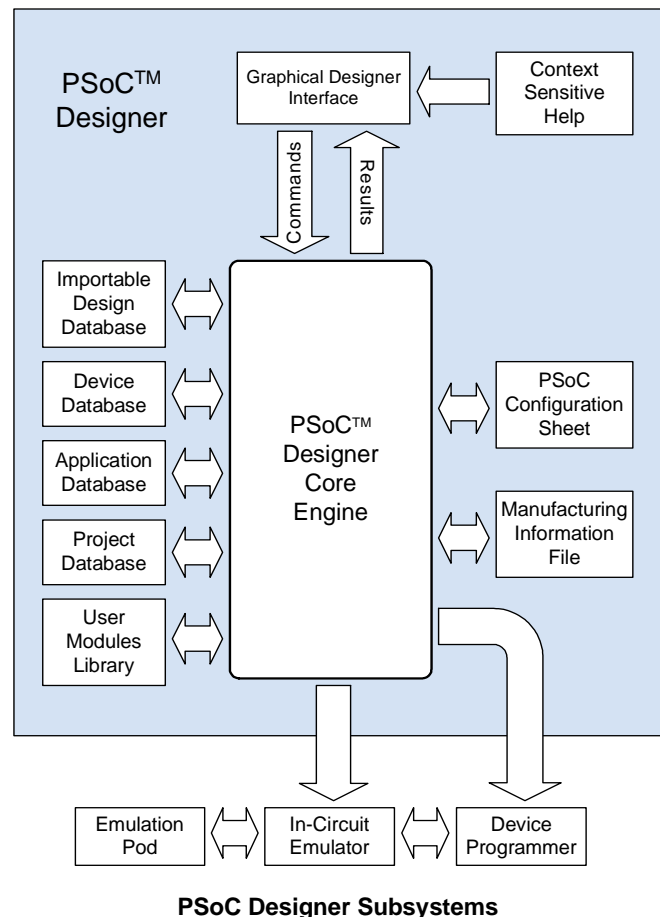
PSoC™ Designer

Graphical Designer Interface

Context Sensitive Help

Commands

Results

Importable Design Database

Device Database

Application Database

Project Database

User Modules Library

PSoC™ Designer Core Engine

PSoC Configuration Sheet

Manufacturing Information File

Emulation Pod

In-Circuit Emulator

Device Programmer

PSoC Designer Subsystems